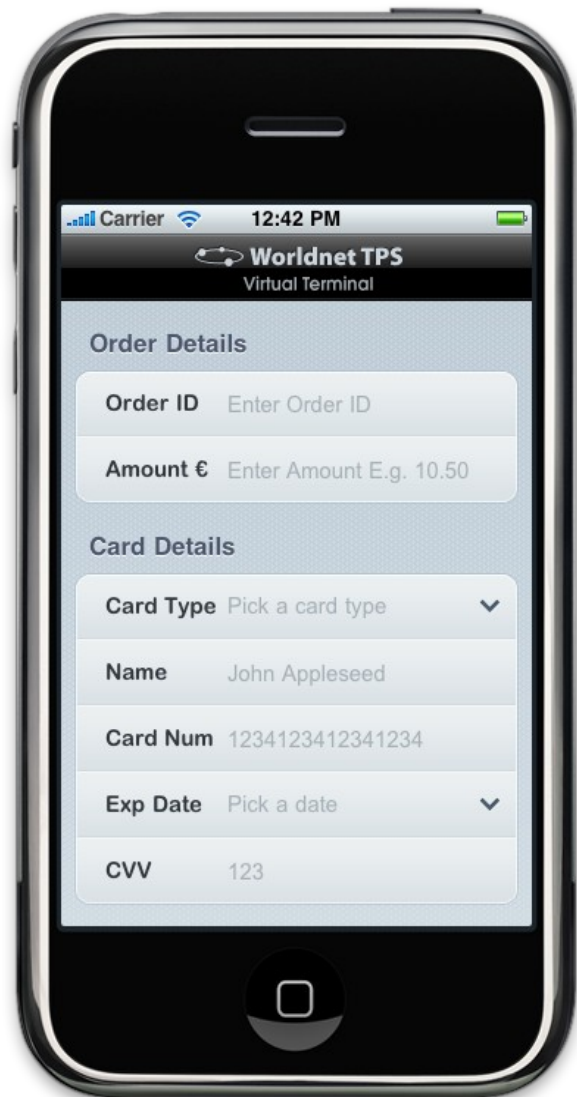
Carrier 12:42 PM

Worldnet TPS
Virtual Terminal

Order Details

Order ID Enter Order ID

Amount € Enter Amount E.g. 10.50

Card Details

Card Type Pick a card type

Name John Appleseed

Card Num 1234123412341234

Exp Date Pick a date

CVV 123